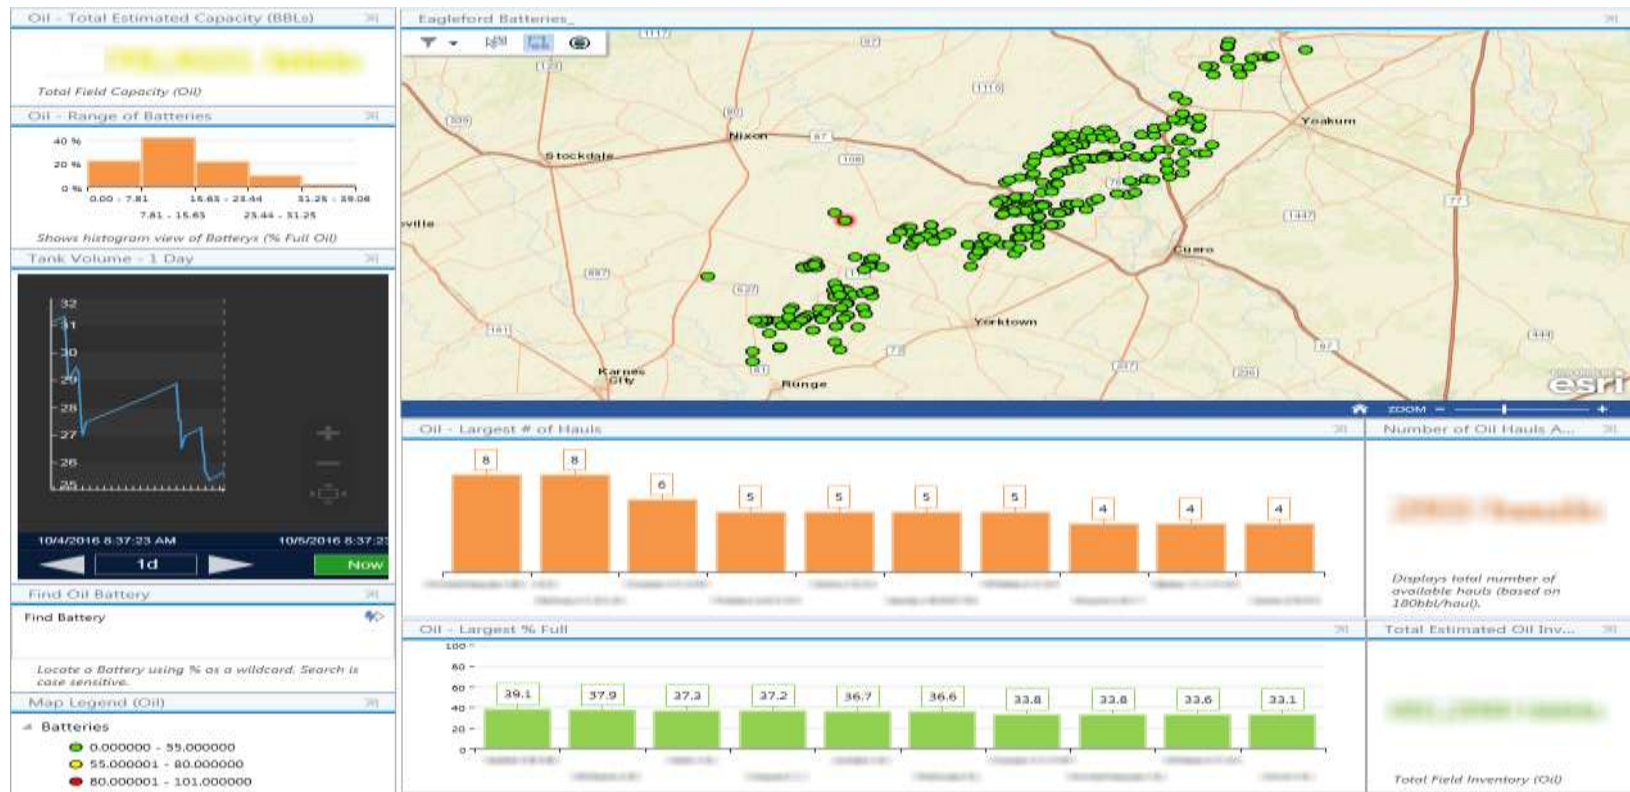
Oil - Total Estimated Capacity (BBLs)

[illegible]

Total Field Capacity (Oil)

Oil - Range of Batteries

40 %
20 %
0 %

0.00 - 7.81
7.81 - 15.63
15.63 - 23.44
23.44 - 31.25
31.25 - 39.06

Shows histogram view of Batterys (% Full Oil)

Tank Volume - 1 Day

32
31
30
29
28
27
26
25

10/4/2016 8:37:23 AM
10/5/2016 8:37:2
1d
Now

Find Oil Battery

Find Battery

Locate a Battery using % as a wildcard. Search is case sensitive.

Map Legend (Oil)

Batteries
0.000000 - 55.000000
55.000001 - 80.000000
80.000001 - 101.000000

Eagleford Batteries

Stockdale
Nixon
Yoakum
Cuero
Yorktown
Karnes City
Runge
ville
esri

ZOOM

Oil - Largest # of Hauls

8
8
6
5
5
5
5
4
4
4

Number of Oil Hauls A...

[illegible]

Displays total number of available hauls (based on 180bbl/haul).

Oil - Largest % Full

100
80
60
40
20
0

39.1
37.9
37.3
37.2
36.7
36.6
33.8
33.8
33.6
33.1

Total Estimated Oil Inv...

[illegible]

Total Field Inventory (Oil)